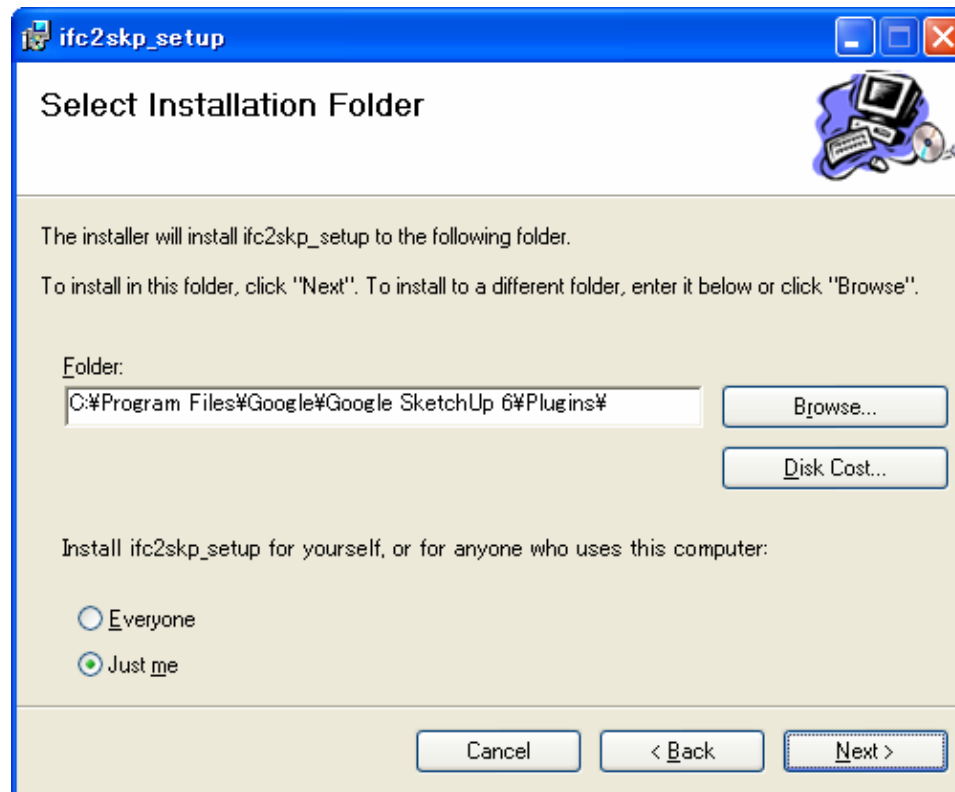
ifc2skp_setup

Select Installation Folder

The installer will install ifc2skp_setup to the following folder.

To install in this folder, click "Next". To install to a different folder, enter it below or click "Browse".

Folder:
C:¥Program Files¥Google¥Google SketchUp 6¥Plugins¥

Browse...

Disk Cost...

Install ifc2skp_setup for yourself, or for anyone who uses this computer:

Everyone

Just me

Cancel

< Back

Next >